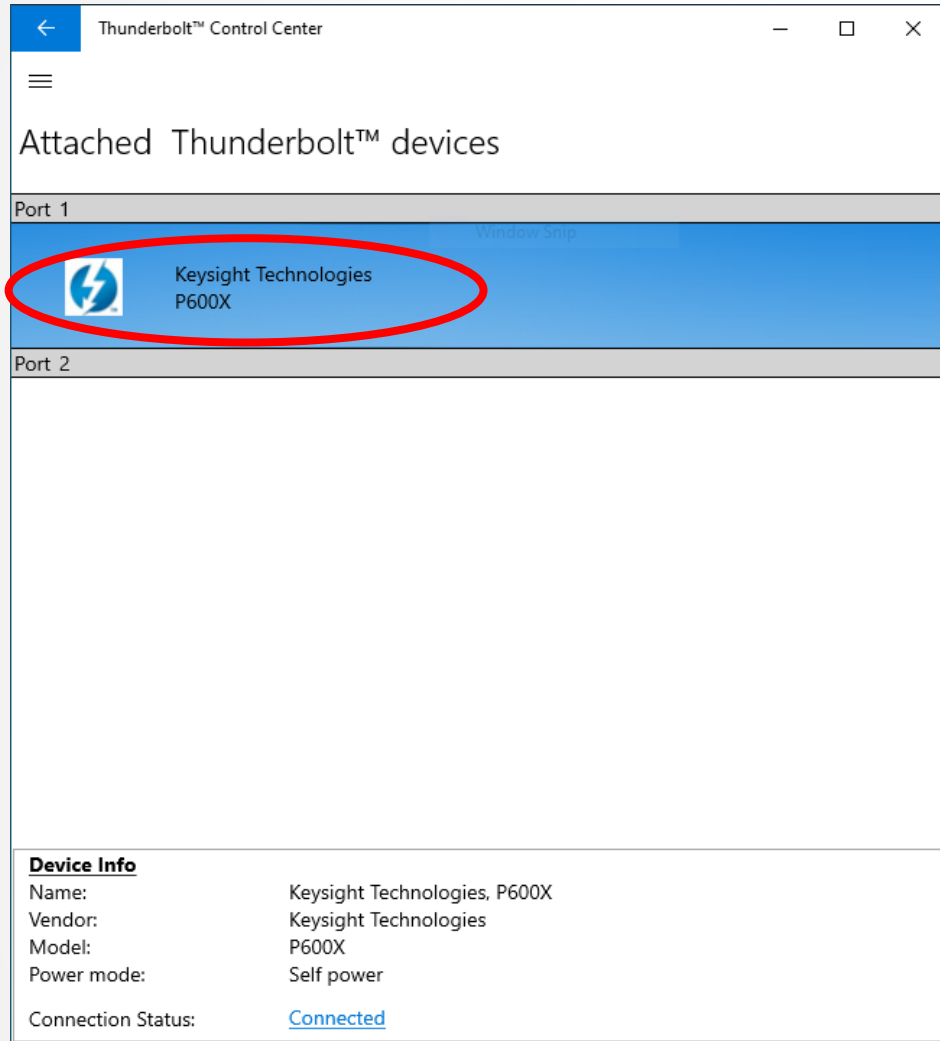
Thunderbolt™ Control Center

Attached Thunderbolt™ devices

Port 1

Window Snip

Keysight Technologies
P600X

Port 2

Device Info

| | |
|---|---|
| Name: | Keysight Technologies, P600X |
| Vendor: | Keysight Technologies |
| Model: | P600X |
| Power mode: | Self power |
| Connection Status: | Connected |